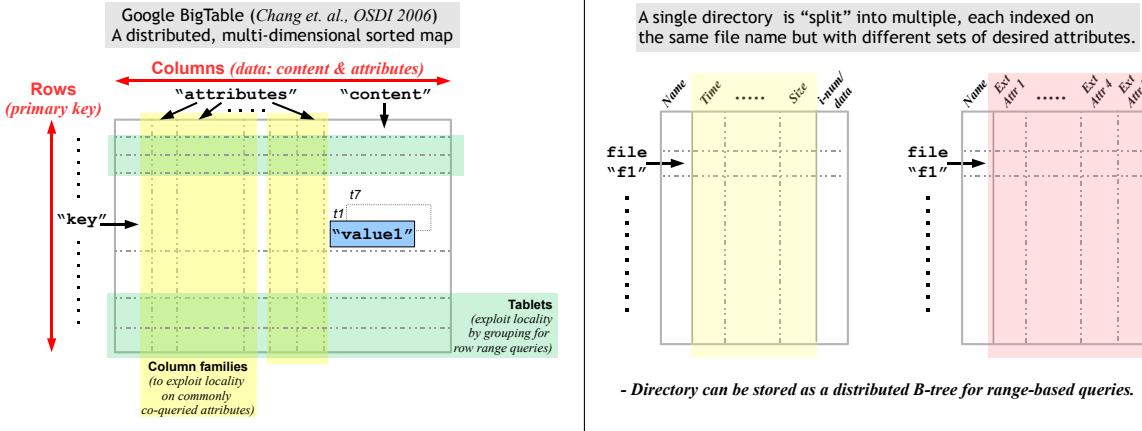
Google BigTable (Chang et. al., OSDI 2006)
A distributed, multi-dimensional sorted map

Columns (data: content & attributes)

Rows
(primary key)

"attributes" ..... "content"

"key"

t7
t1
"value1"

Tablets
(exploit locality by grouping for row range queries)

Column families
(to exploit locality on commonly co-queried attributes)

A single directory is "split" into multiple, each indexed on the same file name but with different sets of desired attributes.

Name Time ..... Size i-num/data

file
"f1"

Name Ext Attr 1 ..... Ext Attr 4 Ext Attr

file
"f1"

- Directory can be stored as a distributed B-tree for range-based queries.